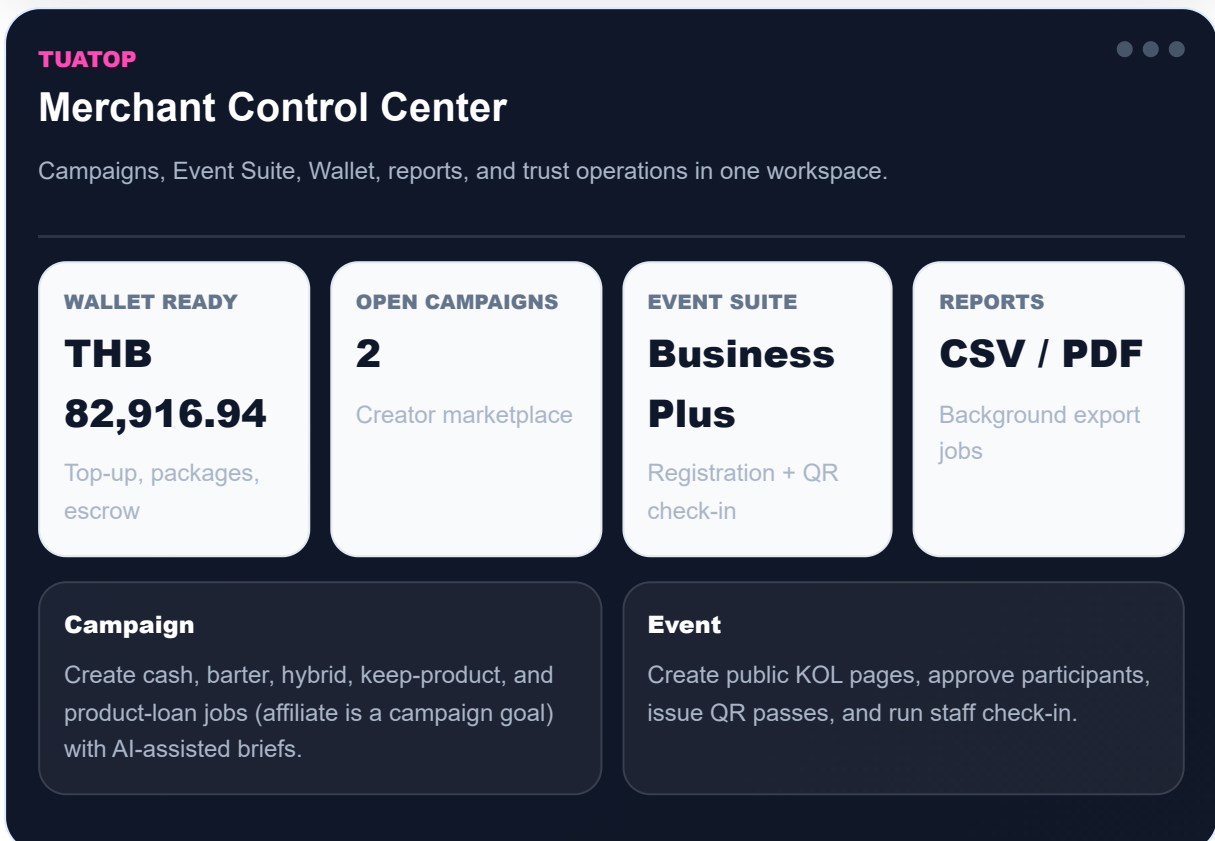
TUATOP

Merchant Control Center

Campaigns, Event Suite, Wallet, reports, and trust operations in one workspace.

WALLET READY

THB 82,916.94

Top-up, packages, escrow

OPEN CAMPAIGNS

2

Creator marketplace

EVENT SUITE

Business Plus

Registration + QR check-in

REPORTS

CSV / PDF

Background export jobs

Campaign

Create cash, barter, hybrid, keep-product, and product-loan jobs (affiliate is a campaign goal) with AI-assisted briefs.

Event

Create public KOL pages, approve participants, issue QR passes, and run staff check-in.